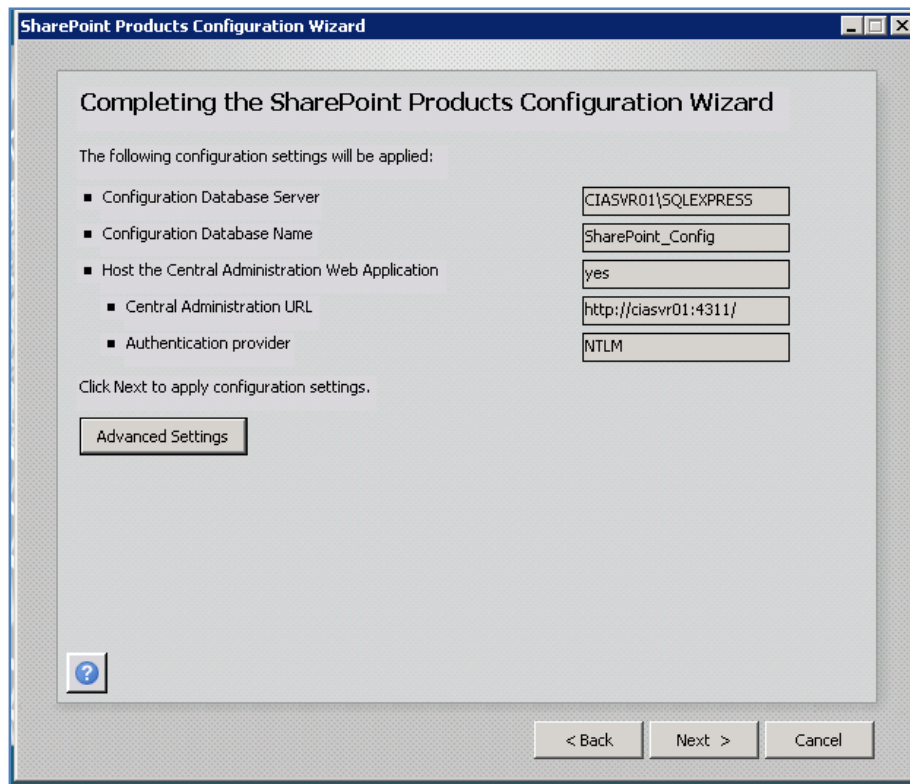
SharePoint Products Configuration Wizard

Completing the SharePoint Products Configuration Wizard

The following configuration settings will be applied:

- Configuration Database Server CIASVR01\SQLEXPRESS
- Configuration Database Name SharePoint_Config
- Host the Central Administration Web Application yes
  - Central Administration URL http://ciasvr01:4311/
  - Authentication provider NTLM

Click Next to apply configuration settings.

Advanced Settings

?

< Back Next > Cancel